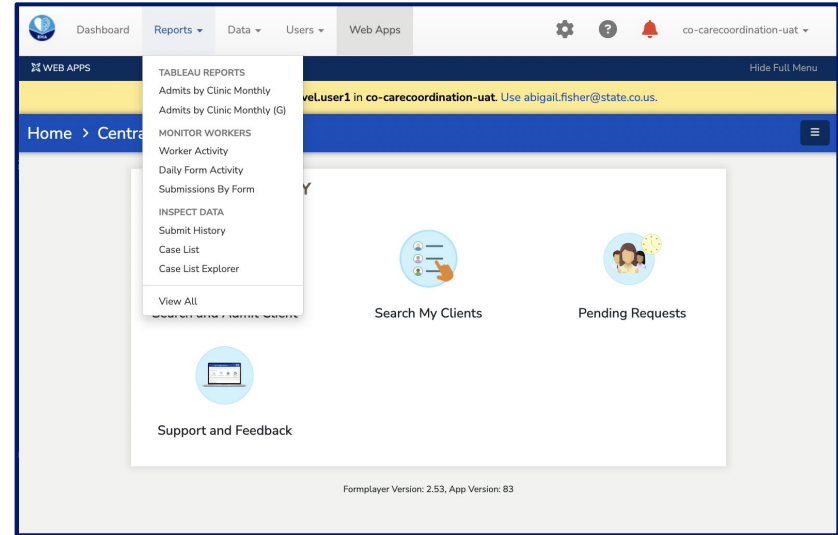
Dashboard Reports Data Users Web Apps co-carecoordination-uat

WEB APPS Hide Full Menu

TABLEAU REPORTS
Admits by Clinic Monthly
Admits by Clinic Monthly (G)
MONITOR WORKERS
Worker Activity
Daily Form Activity
Submissions By Form
INSPECT DATA
Submit History
Case List
Case List Explorer
View All

vel.user1 in co-carecoordination-uat. Use abigail.fisher@state.co.us.

Home > Centra

Y

Search and Admit Client

Search My Clients

Pending Requests

Support and Feedback

Formplayer Version: 2.53, App Version: 83